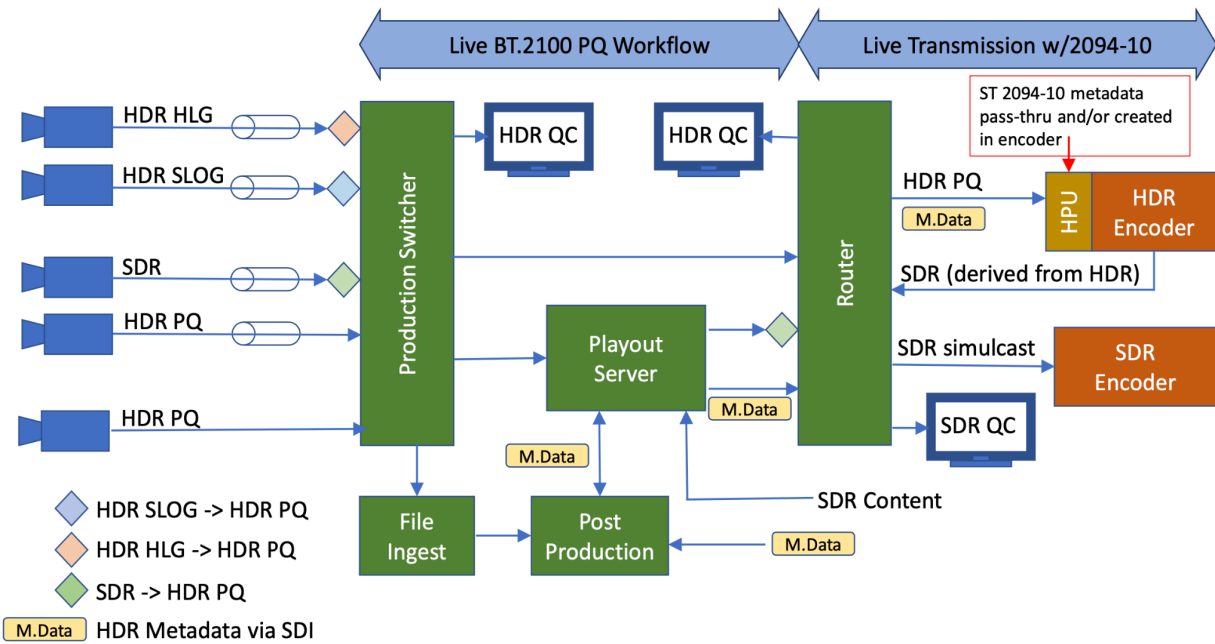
Live BT.2100 PQ Workflow

Live Transmission w/2094-10

ST 2094-10 metadata pass-thru and/or created in encoder

HDR HLG

HDR SLOG

SDR

HDR PQ

HDR PQ

Production Switcher

HDR QC

HDR QC

Router

HDR PQ

M.Data

HPU

HDR Encoder

SDR (derived from HDR)

Playout Server

SDR simulcast

SDR Encoder

M.Data

SDR QC

M.Data

SDR Content

File Ingest

Post Production

M.Data

HDR SLOG -> HDR PQ

HDR HLG -> HDR PQ

SDR -> HDR PQ

M.Data HDR Metadata via SDI